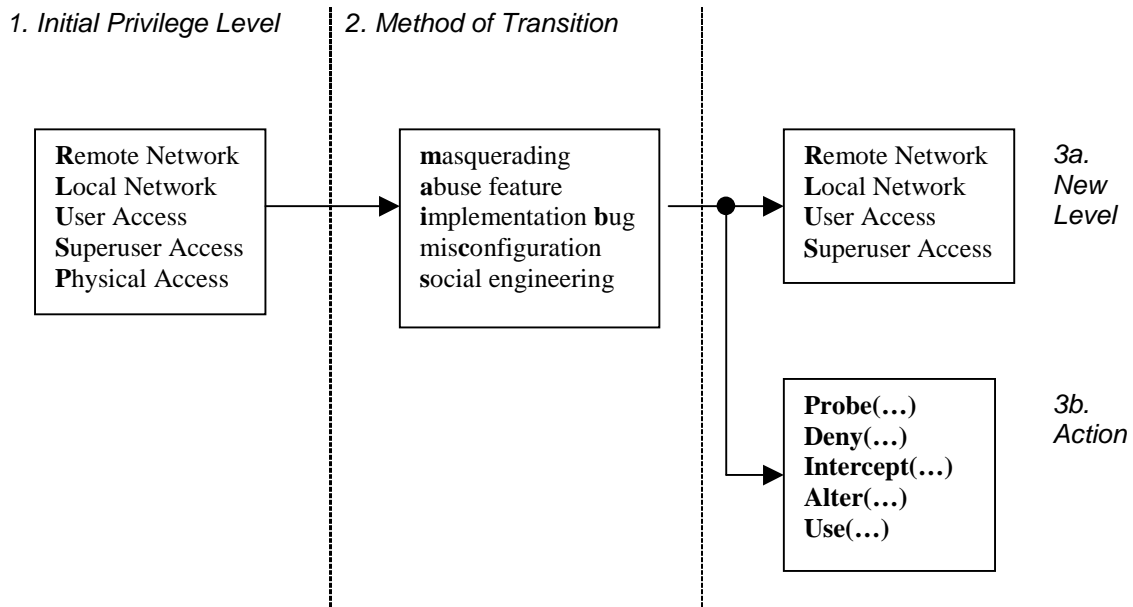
1. Initial Privilege Level

2. Method of Transition

Remote Network
Local Network
User Access
Superuser Access
Physical Access

masquerading
abuse feature
implementation bug
misconfiguration
social engineering

Remote Network
Local Network
User Access
Superuser Access

3a. New Level

Probe(…)
Deny(…)
Intercept(…)
Alter(…)
Use(…)

3b. Action